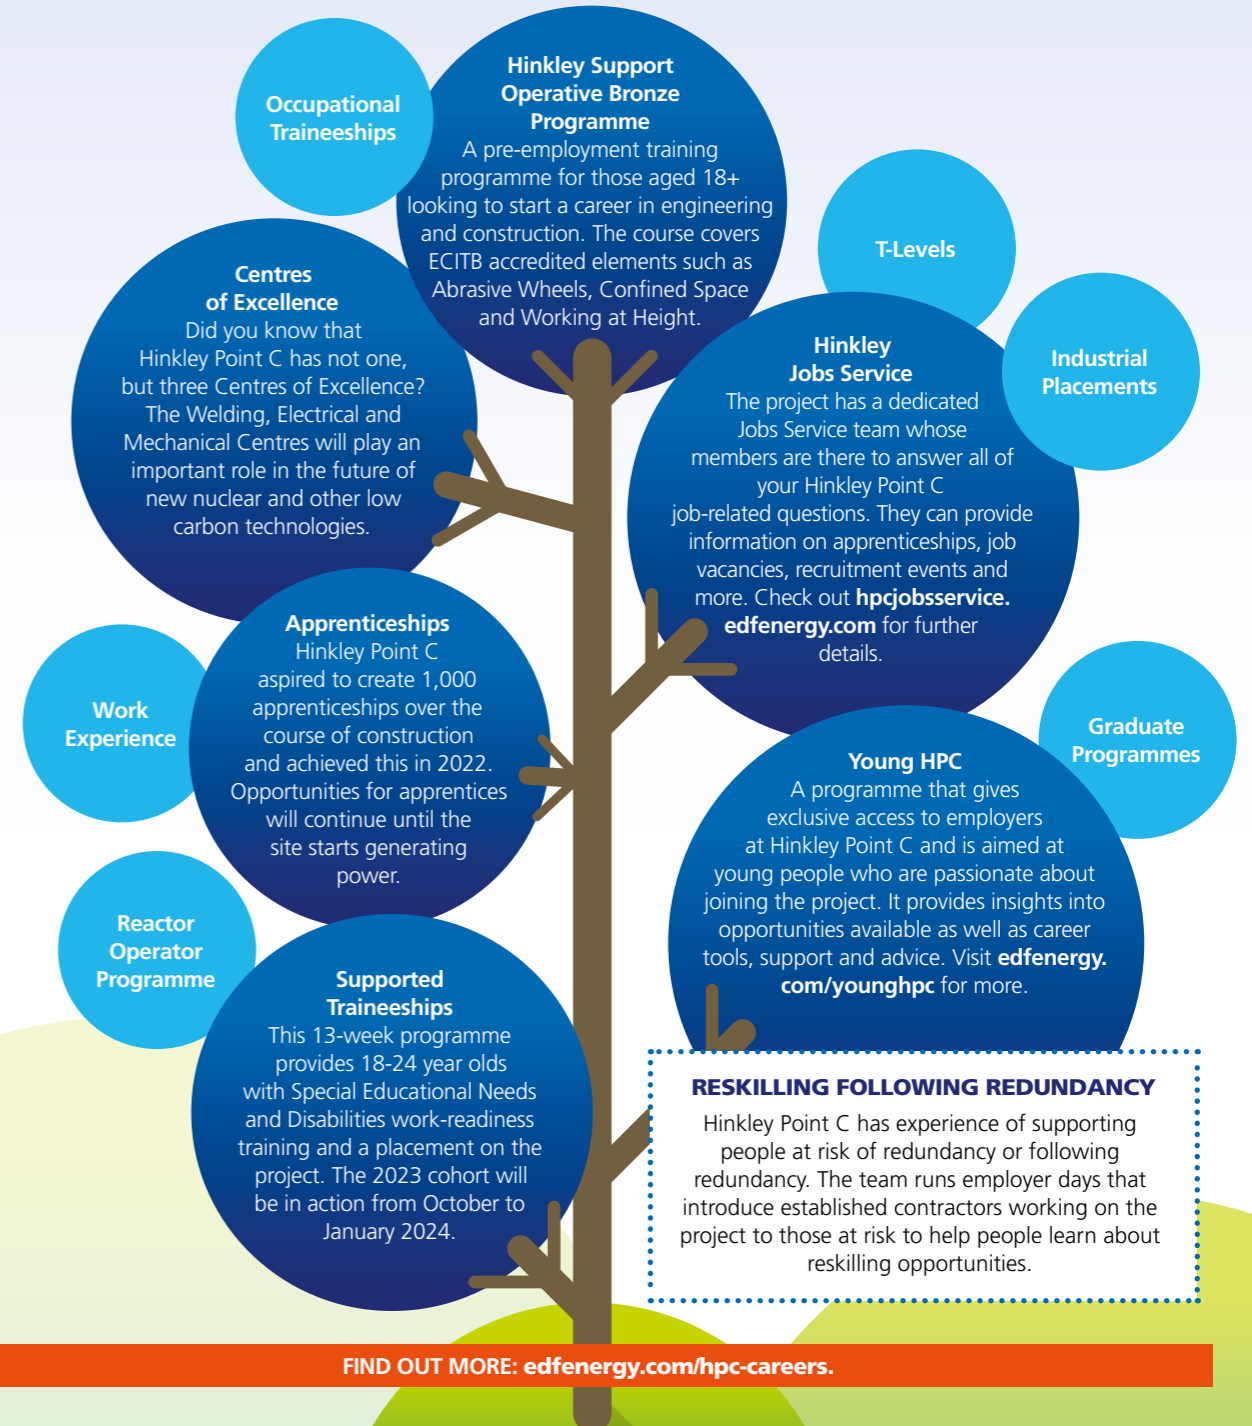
Occupational Traineeships

Hinkley Support Operative Bronze Programme
A pre-employment training programme for those aged 18+ looking to start a career in engineering and construction. The course covers ECITB accredited elements such as Abrasive Wheels, Confined Space and Working at Height.

T-Levels

Centres of Excellence
Did you know that Hinkley Point C has not one, but three Centres of Excellence? The Welding, Electrical and Mechanical Centres will play an important role in the future of new nuclear and other low carbon technologies.

Industrial Placements

Hinkley Jobs Service
The project has a dedicated Jobs Service team whose members are there to answer all of your Hinkley Point C job-related questions. They can provide information on apprenticeships, job vacancies, recruitment events and more. Check out hpcjobsservice.edfenergy.com for further details.

Work Experience

Apprenticeships
Hinkley Point C aspired to create 1,000 apprenticeships over the course of construction and achieved this in 2022. Opportunities for apprentices will continue until the site starts generating power.

Graduate Programmes

Young HPC
A programme that gives exclusive access to employers at Hinkley Point C and is aimed at young people who are passionate about joining the project. It provides insights into opportunities available as well as career tools, support and advice. Visit edfenergy.com/younghpc for more.

Reactor Operator Programme

Supported Traineeships
This 13-week programme provides 18-24 year olds with Special Educational Needs and Disabilities work-readiness training and a placement on the project. The 2023 cohort will be in action from October to January 2024.

RESKILLING FOLLOWING REDUNDANCY
Hinkley Point C has experience of supporting people at risk of redundancy or following redundancy. The team runs employer days that introduce established contractors working on the project to those at risk to help people learn about reskilling opportunities.

FIND OUT MORE: edfenergy.com/hpc-careers.